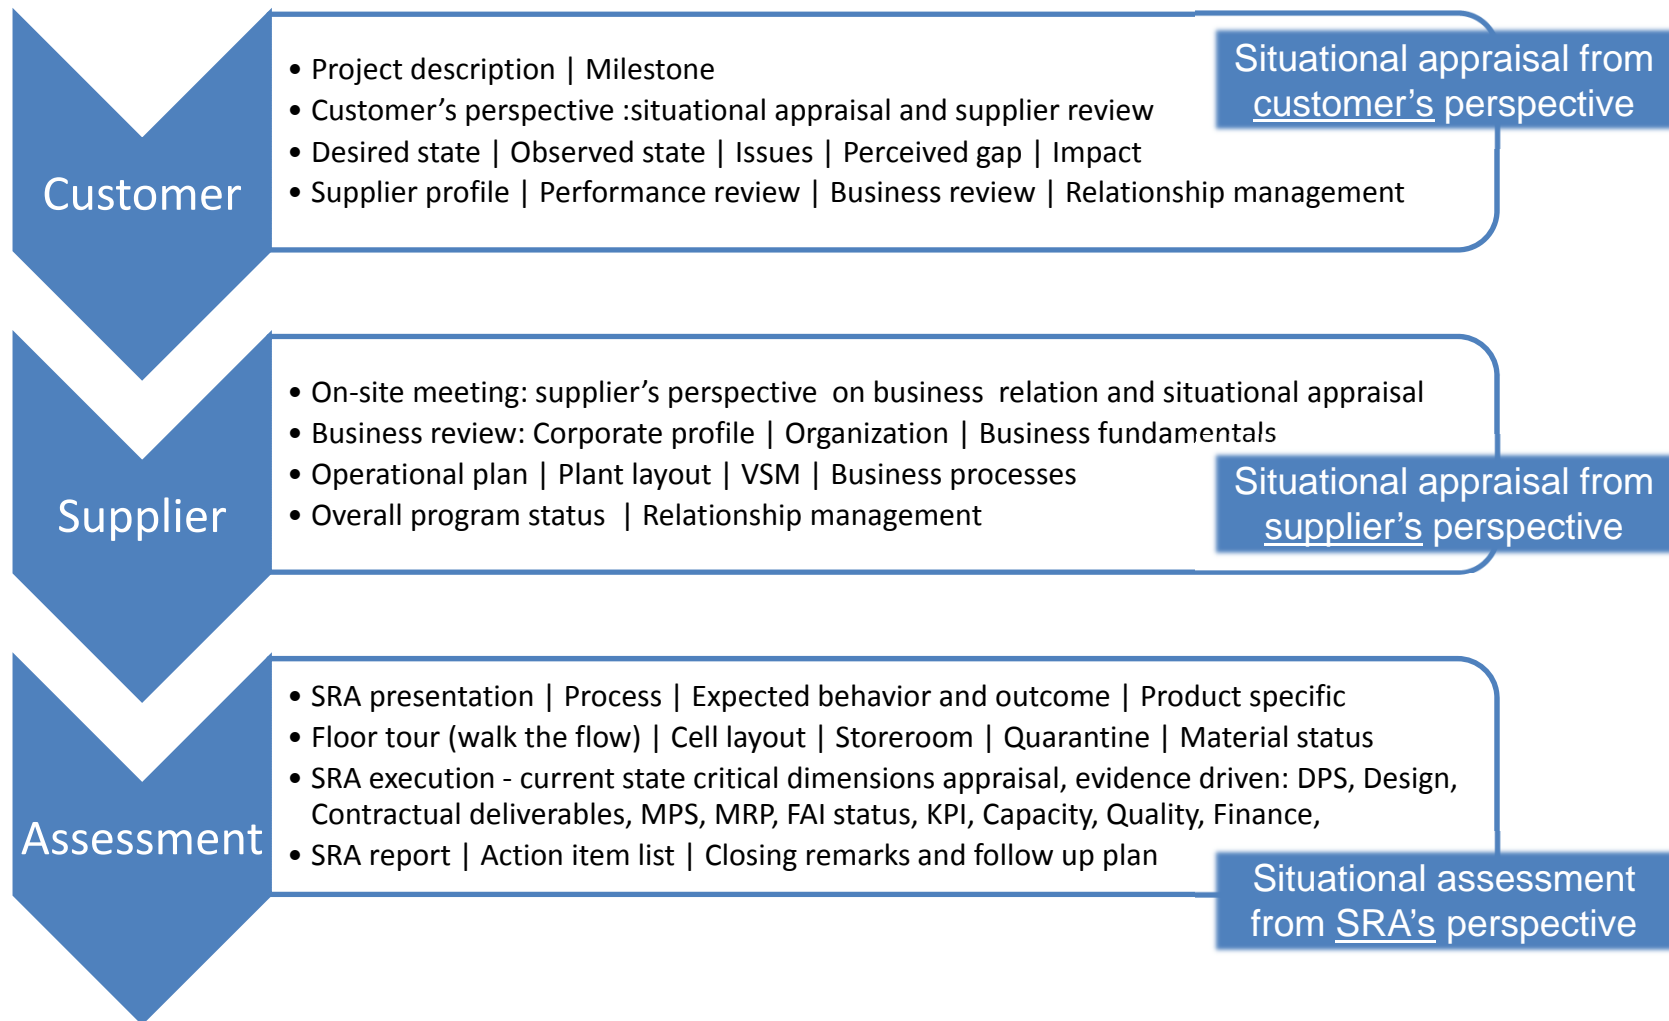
Customer

• Project description | Milestone
• Customer’s perspective :situational appraisal and supplier review
• Desired state | Observed state | Issues | Perceived gap | Impact
• Supplier profile | Performance review | Business review | Relationship management

Situational appraisal from customer’s perspective

Supplier

• On-site meeting: supplier’s perspective on business relation and situational appraisal
• Business review: Corporate profile | Organization | Business fundamentals
• Operational plan | Plant layout | VSM | Business processes
• Overall program status | Relationship management

Situational appraisal from supplier’s perspective

Assessment

• SRA presentation | Process | Expected behavior and outcome | Product specific
• Floor tour (walk the flow) | Cell layout | Storeroom | Quarantine | Material status
• SRA execution - current state critical dimensions appraisal, evidence driven: DPS, Design, Contractual deliverables, MPS, MRP, FAI status, KPI, Capacity, Quality, Finance,
• SRA report | Action item list | Closing remarks and follow up plan

Situational assessment from SRA’s perspective